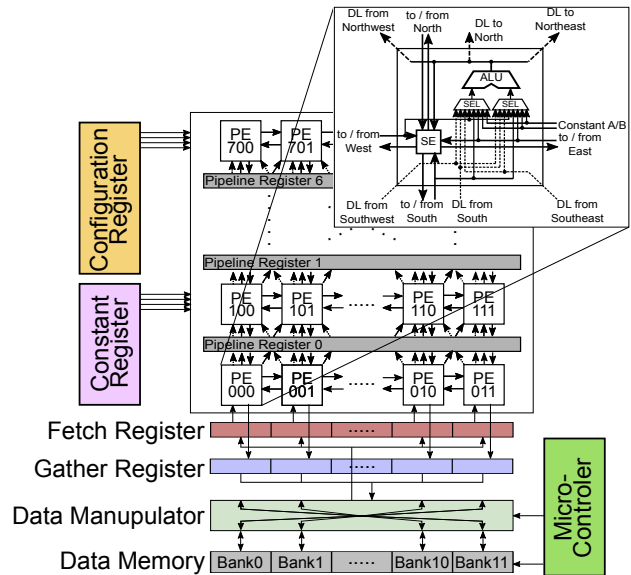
DL from Northwest
to / from North
DL to North
DL to Northeast
ALU
SEL
SEL
Constant A/B
to / from West
SE
to / from East
DL from Southwest
to / from South
DL from South
DL from Southeast

Configuration Register
Constant Register

PE 700
PE 701
Pipeline Register 6
Pipeline Register 1
PE 100
PE 101
.....
PE 110
PE 111
Pipeline Register 0
PE 000
PE 001
.....
PE 010
PE 011

Fetch Register
.....
Gather Register
Data Manupulator
Data Memory
Bank0
Bank1
.....
Bank10
Bank11

Micro-Controler